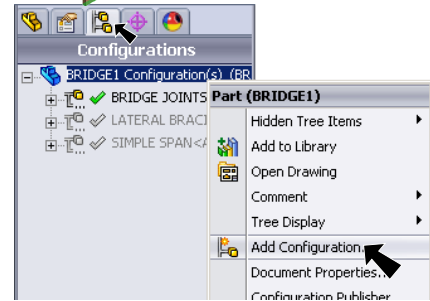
Configurations

BRIDGE1 Configuration(s) (BR

BRIDGE JOINTS

LATERAL BRACI

SIMPLE SPAN<A

Part (BRIDGE1)

Hidden Tree Items

Add to Library

Open Drawing

Comment

Tree Display

Add Configuration...

Document Properties...

Configuration Publisher